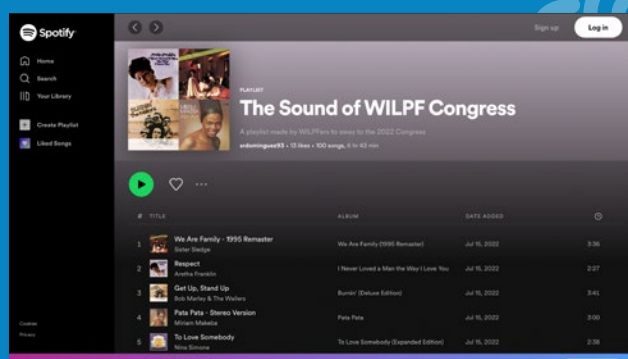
Spotify

Home
Search
Your Library

Create Playlist
Liked Songs

Cookies
Privacy

Sign up
Log in

PLAYLIST
The Sound of WILPF Congress
A playlist made by WILPFers to sway to the 2022 Congress
ardominguez93 • 12 likes • 100 songs, 6 hr 40 min

| # | TITLE | ALBUM | DATE ADDED | |
|---|---|---|---|---|
| 1 | We Are Family - 1995 Remaster<br>Sister Sledge | We Are Family (1995 Remaster) | Jul 15, 2022 | 3:36 |
| 2 | Respect<br>Aretha Franklin | I Never Loved a Man the Way I Love You | Jul 15, 2022 | 2:27 |
| 3 | Get Up, Stand Up<br>Bob Marley & The Wailers | Burnin' (Deluxe Edition) | Jul 15, 2022 | 3:41 |
| 4 | Pata Pata - Stereo Version<br>Miriam Makeba | Pata Pata | Jul 15, 2022 | 3:00 |
| 5 | To Love Somebody<br>Nina Simone | To Love Somebody (Expanded Edition) | Jul 15, 2022 | 2:38 |